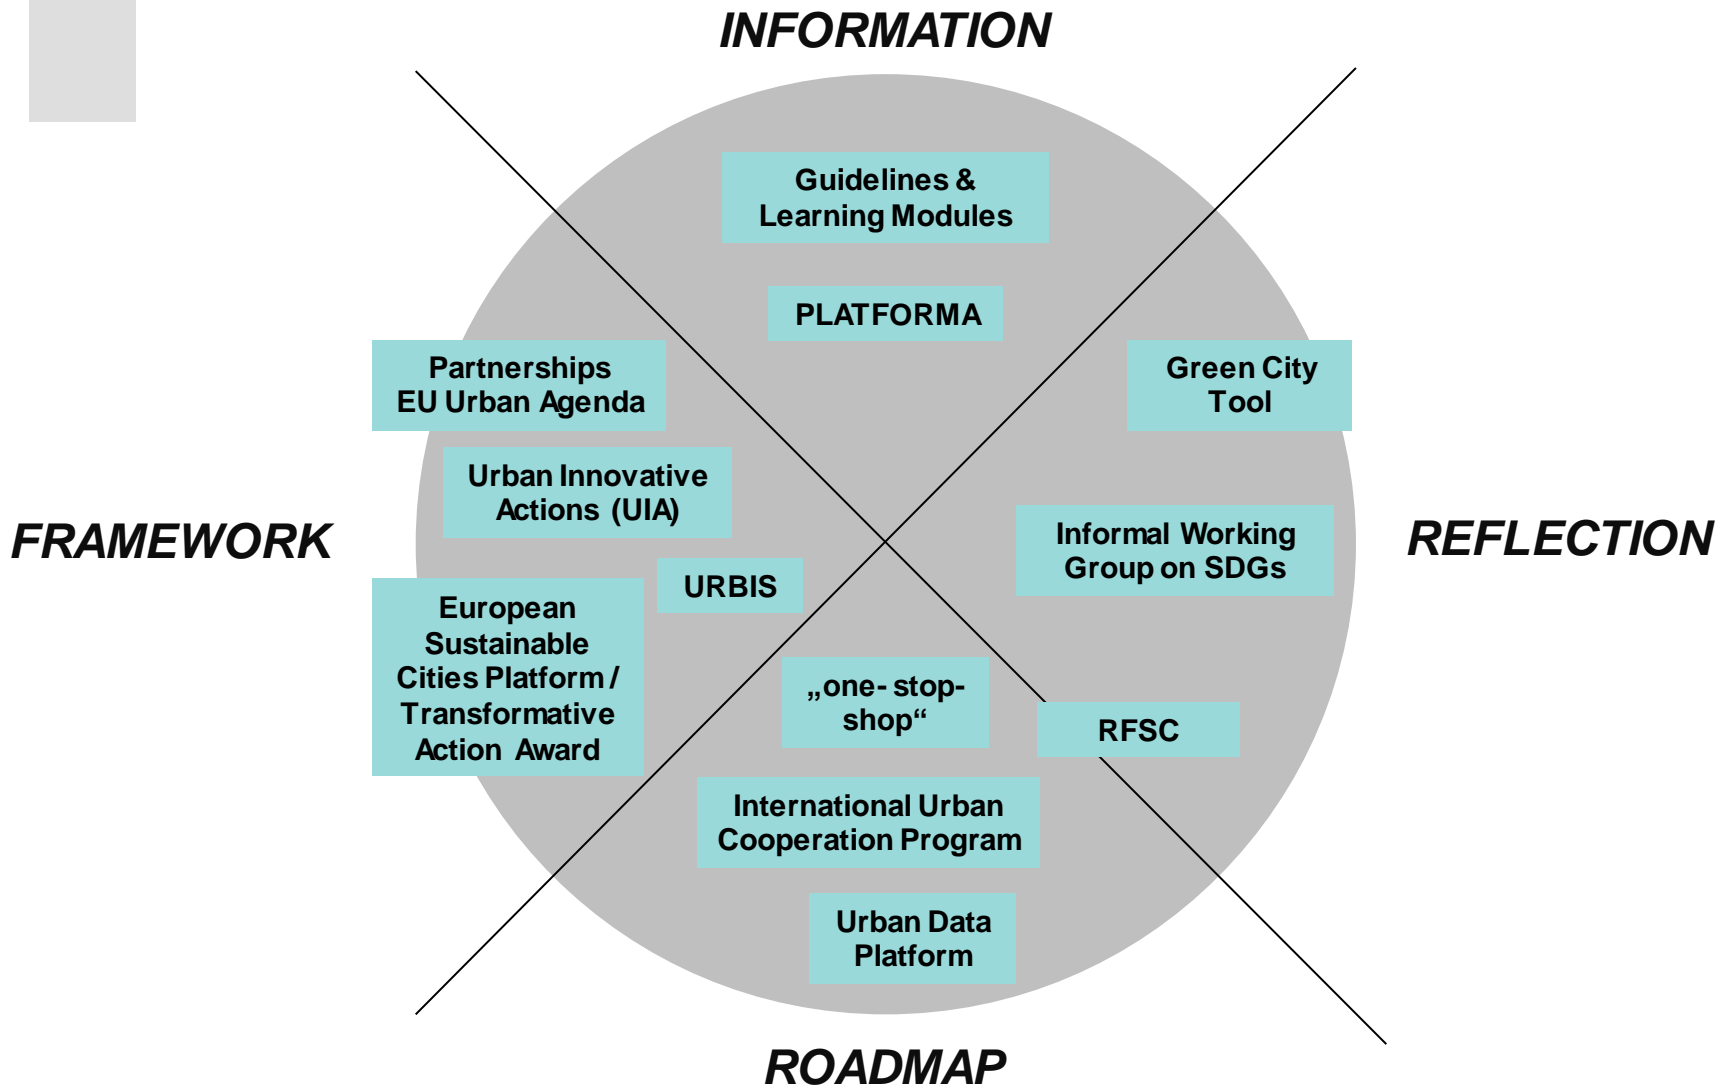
INFORMATION

Guidelines & Learning Modules

PLATFORMA

Partnerships EU Urban Agenda

Green City Tool

Urban Innovative Actions (UIA)

FRAMEWORK

REFLECTION

Informal Working Group on SDGs

URBIS

European Sustainable Cities Platform / Transformative Action Award

„one- stop- shop“

RFSC

International Urban Cooperation Program

Urban Data Platform

ROADMAP